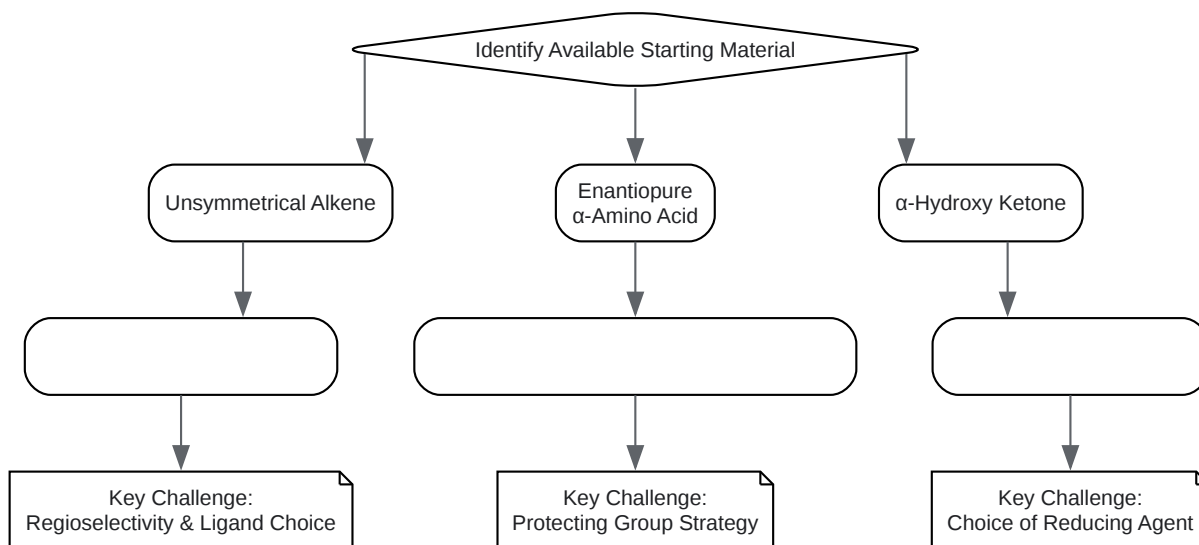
Identify Available Starting Material

Unsymmetrical Alkene

Enantiopure α-Amino Acid

α-Hydroxy Ketone

Key Challenge: Regioselectivity & Ligand Choice

Key Challenge: Protecting Group Strategy

Key Challenge: Choice of Reducing Agent